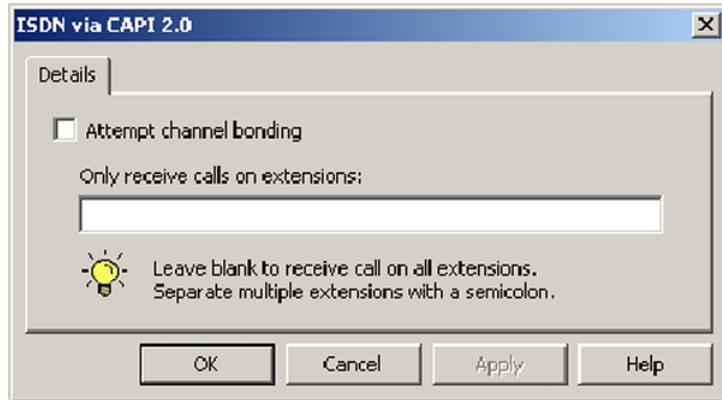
ISDN via CAPI 2.0

×

Details

Attempt channel bonding

Only receive calls on extensions:

Leave blank to receive call on all extensions.
Separate multiple extensions with a semicolon.

OK

Cancel

Apply

Help